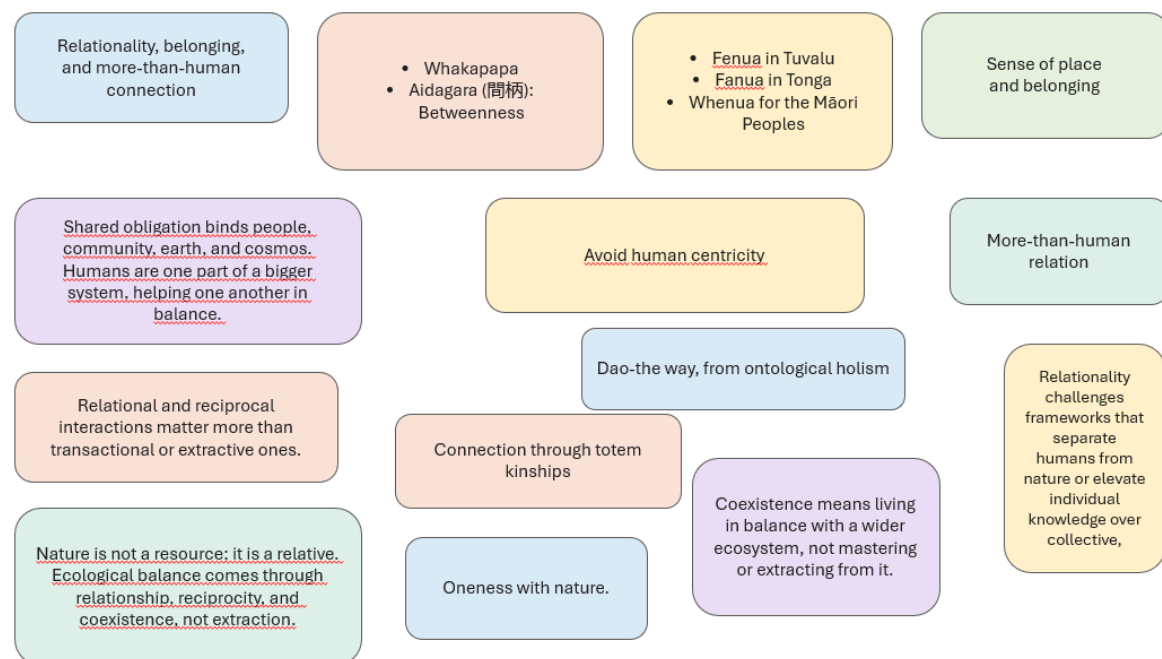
Relationality, belonging, and more-than-human connection

- Whakapapa
- Aidagara (間柄): Betweenness

- Fenua in Tuvalu
- Fanua in Tonga
- Whenua for the Māori Peoples

Sense of place and belonging

Shared obligation binds people, community, earth, and cosmos. Humans are one part of a bigger system, helping one another in balance.

Avoid human centricity

More-than-human relation

Dao-the way, from ontological holism

Relationality challenges frameworks that separate humans from nature or elevate individual knowledge over collective,

Relational and reciprocal interactions matter more than transactional or extractive ones.

Connection through totem kinships

Coexistence means living in balance with a wider ecosystem, not mastering or extracting from it.

Nature is not a resource; it is a relative. Ecological balance comes through relationship, reciprocity, and coexistence, not extraction.

Oneness with nature.